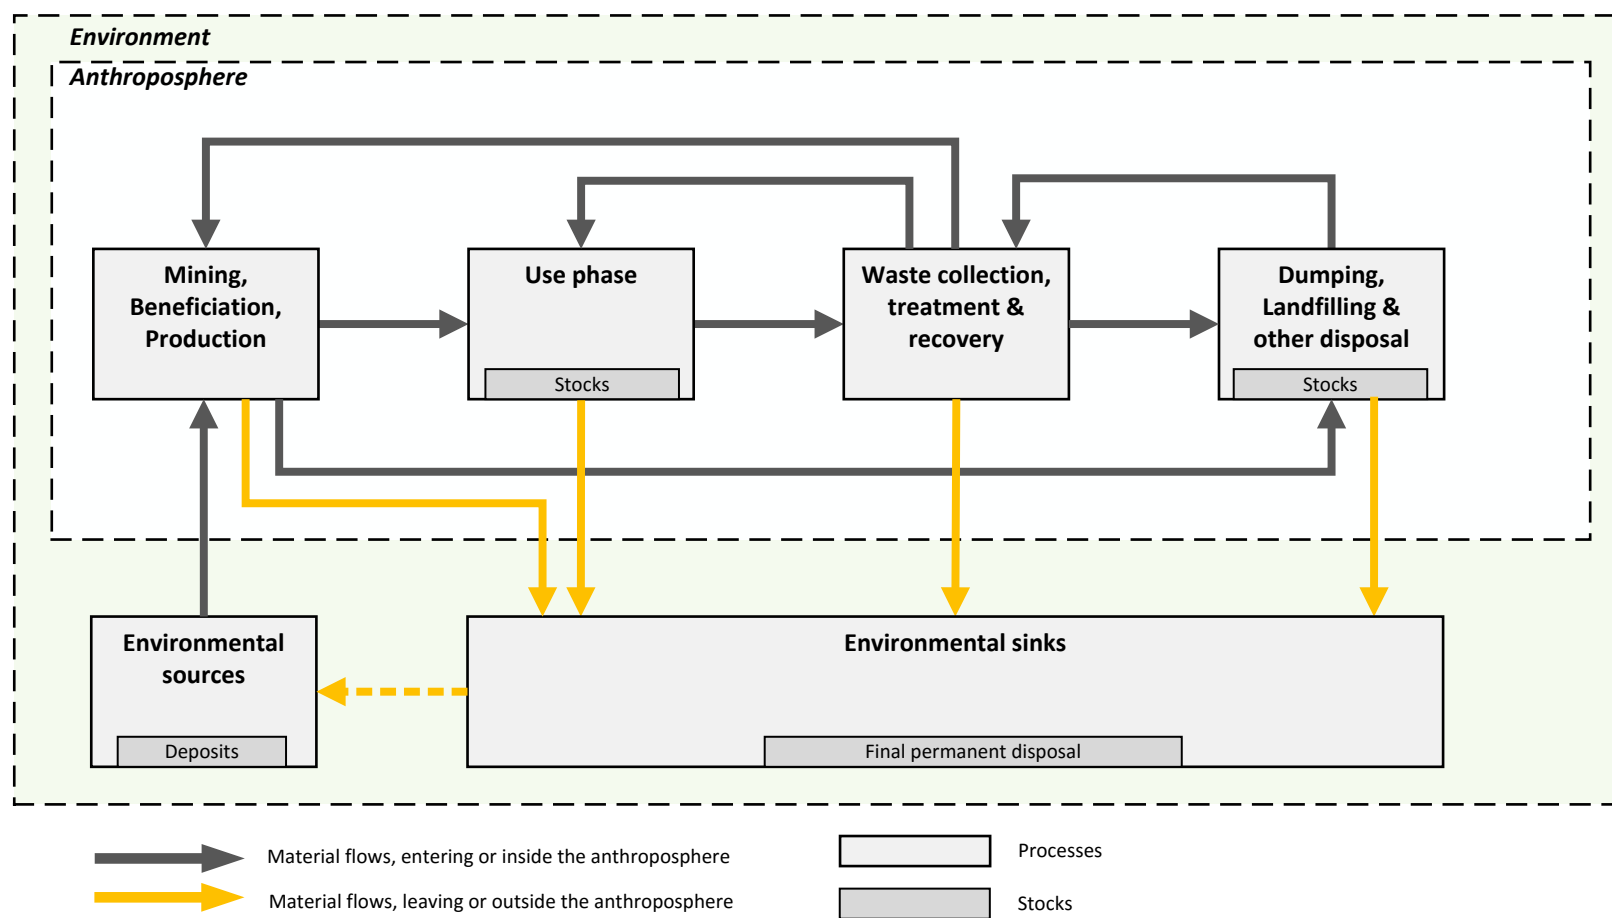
Environment

Anthroposphere

Mining, Beneficiation, Production

Use phase

Stocks

Waste collection, treatment & recovery

Dumping, Landfilling & other disposal

Stocks

Environmental sources

Deposits

Environmental sinks

Final permanent disposal

Material flows, entering or inside the anthroposphere

Material flows, leaving or outside the anthroposphere

Processes

Stocks